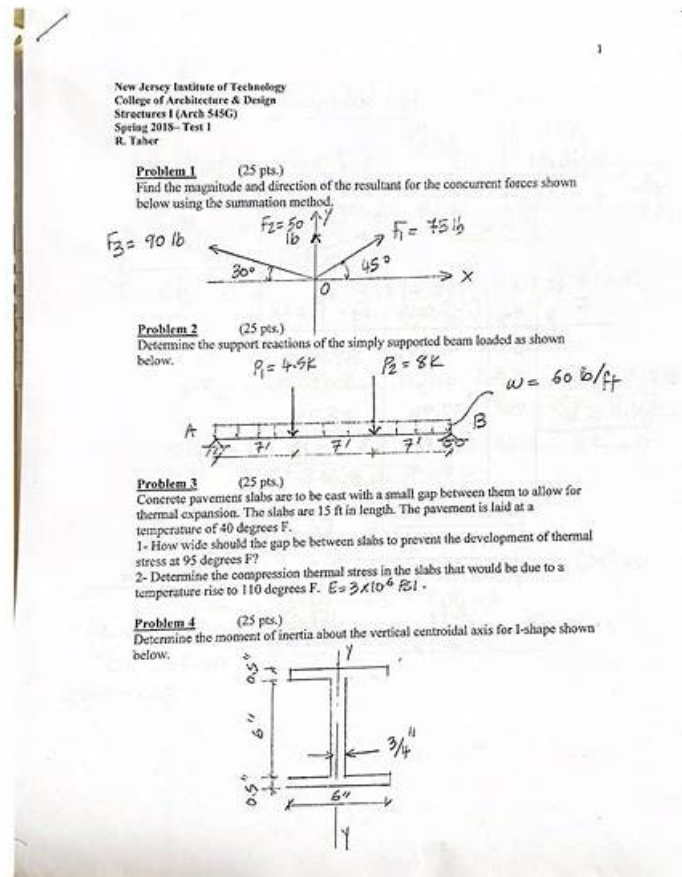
1

New Jersey Institute of Technology
College of Architecture & Design
Structures I (Arch 545G)
Spring 2018– Test 1
R. Taher

Problem 1 (25 pts.)
Find the magnitude and direction of the resultant for the concurrent forces shown below using the summation method.

$F_2 = 50$ lb
Y
$F_1 = 75$ lb
$F_3 = 90$ lb
30°
45°
O
X

Problem 2 (25 pts.)
Determine the support reactions of the simply supported beam loaded as shown below.

$P_1 = 4.5K$
$P_2 = 8K$
$w = 60$ lb/ft
A
B
7'
7'
7'

Problem 3 (25 pts.)
Concrete pavement slabs are to be cast with a small gap between them to allow for thermal expansion. The slabs are 15 ft in length. The pavement is laid at a temperature of 40 degrees F.
1- How wide should the gap be between slabs to prevent the development of thermal stress at 95 degrees F?
2- Determine the compression thermal stress in the slabs that would be due to a temperature rise to 110 degrees F. $E = 3\times10^6$ PSI.

Problem 4 (25 pts.)
Determine the moment of inertia about the vertical centroidal axis for I-shape shown below.

Y
0.5"
6"
3/4"
0.5"
6"
Y